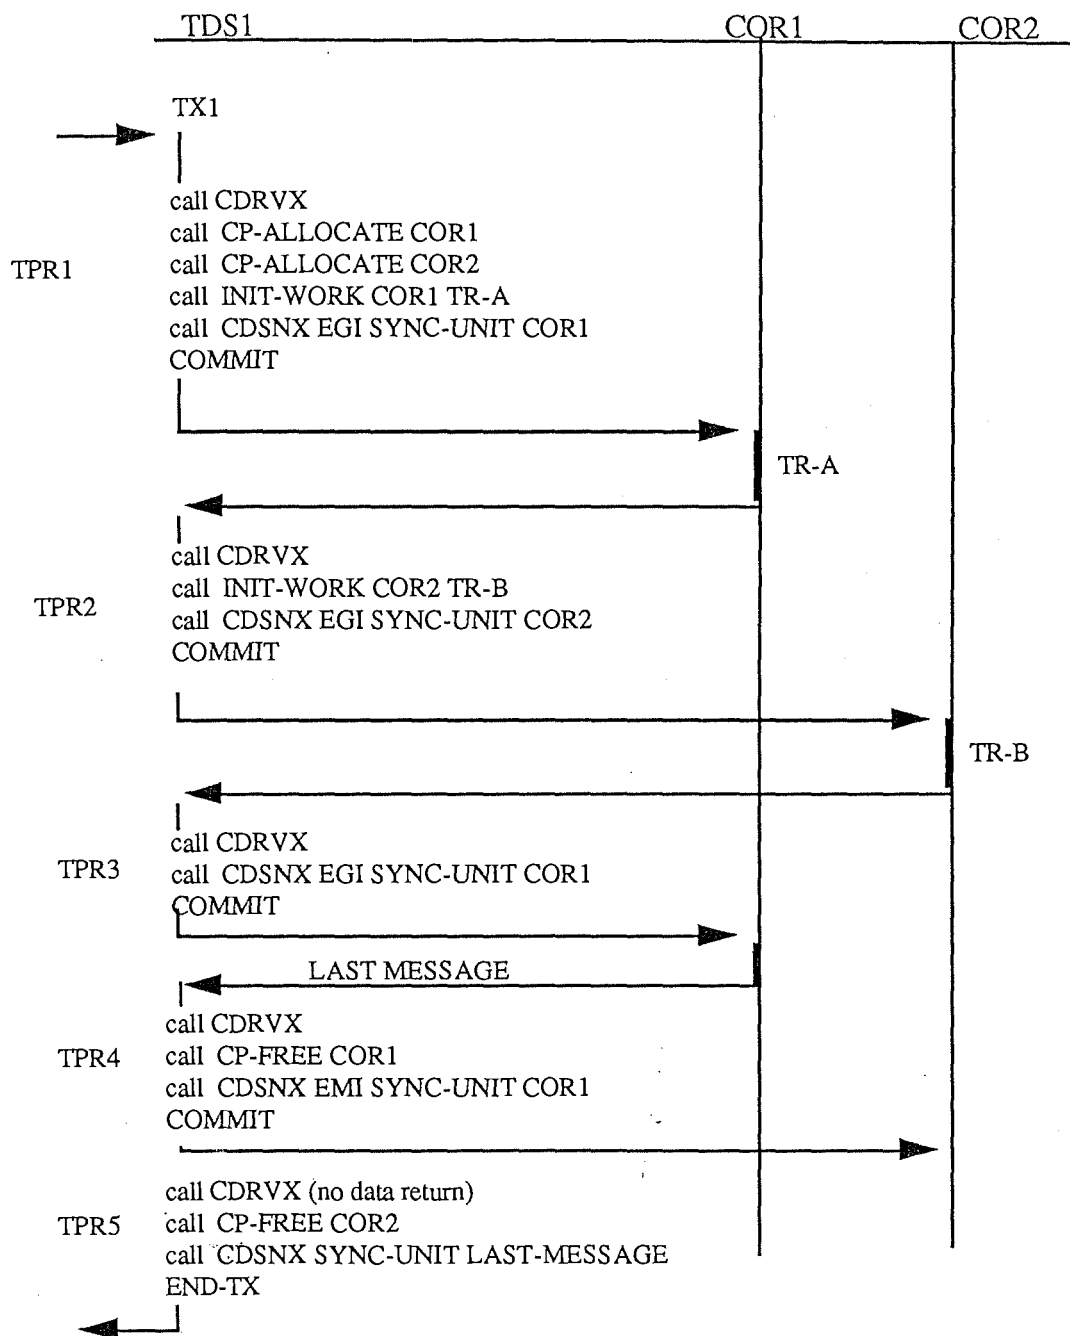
TDS1 COR1 COR2

TX1

TPR1
call CDRVX
call CP-ALLOCATE COR1
call CP-ALLOCATE COR2
call INIT-WORK COR1 TR-A
call CDSNX EGI SYNC-UNIT COR1
COMMIT

TR-A

TPR2
call CDRVX
call INIT-WORK COR2 TR-B
call CDSNX EGI SYNC-UNIT COR2
COMMIT

TR-B

TPR3
call CDRVX
call CDSNX EGI SYNC-UNIT COR1
COMMIT

LAST MESSAGE

TPR4
call CDRVX
call CP-FREE COR1
call CDSNX EMI SYNC-UNIT COR1
COMMIT

TPR5
call CDRVX (no data return)
call CP-FREE COR2
call CDSNX SYNC-UNIT LAST-MESSAGE
END-TX